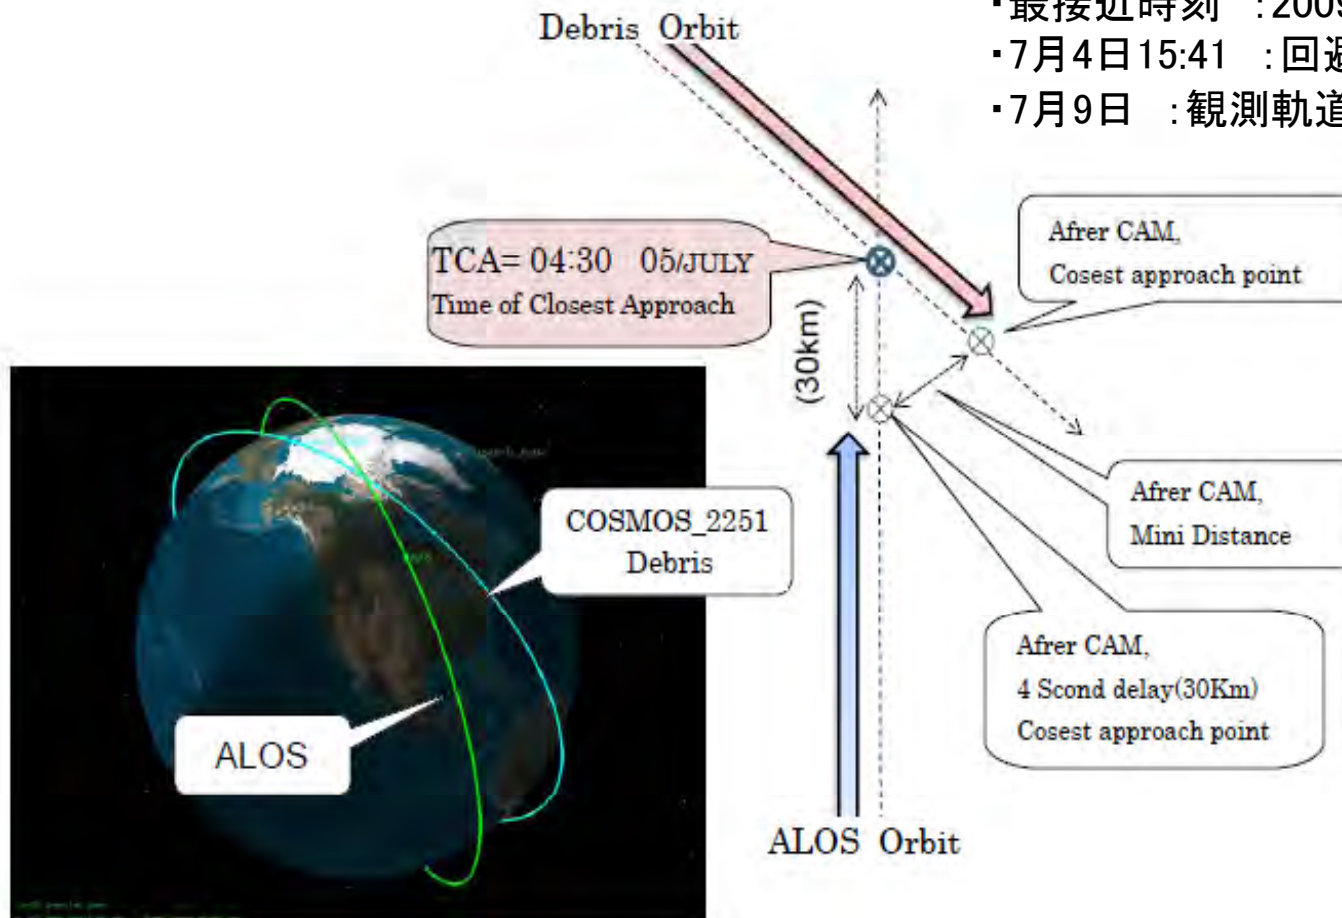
・最接近時刻 ：200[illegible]
・7月4日15:41 ：回避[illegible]
・7月9日 ：観測軌道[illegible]

Debris Orbit

TCA= 04:30 05/JULY
Time of Closest Approach

(30km)

Afrer CAM,
Cosest approach point

Afrer CAM,
Mini Distance

Afrer CAM,
4 Scond delay(30Km)
Cosest approach point

COSMOS_2251
Debris

ALOS

ALOS Orbit